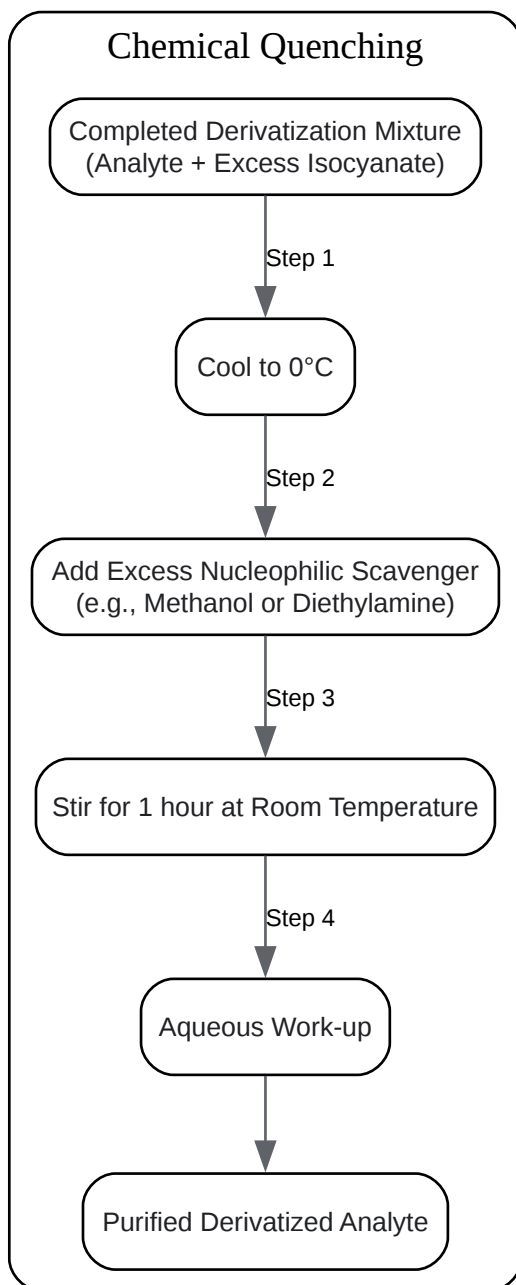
Chemical Quenching

Completed Derivatization Mixture
(Analyte + Excess Isocyanate)

Step 1

Cool to 0°C

Step 2

Add Excess Nucleophilic Scavenger
(e.g., Methanol or Diethylamine)

Step 3

Stir for 1 hour at Room Temperature

Step 4

Aqueous Work-up

Purified Derivatized Analyte